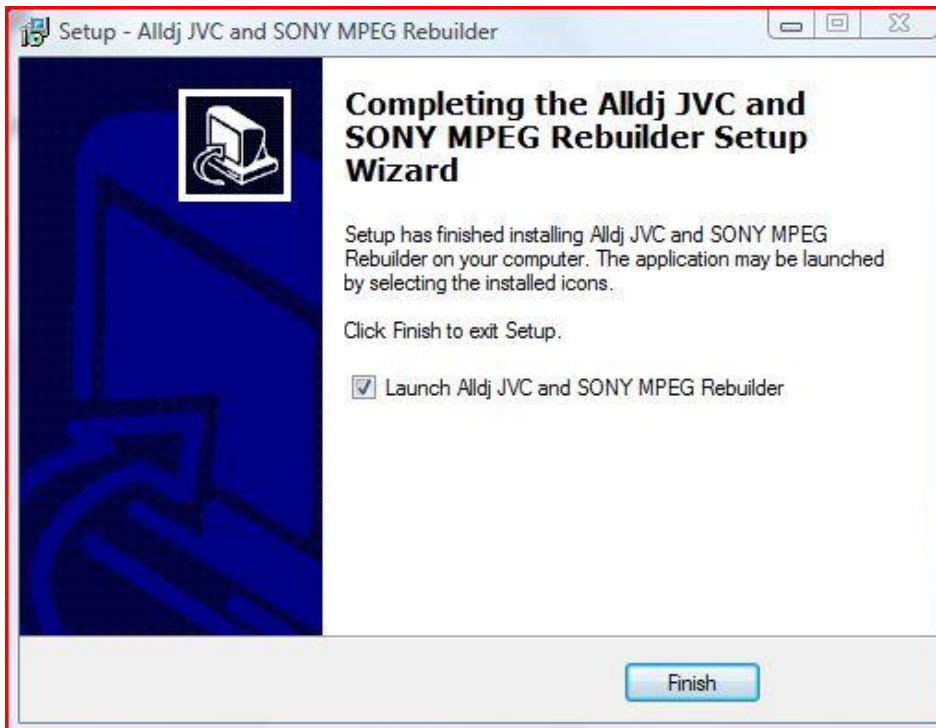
Setup - Alldj JVC and SONY MPEG Rebuilder

Completing the Alldj JVC and SONY MPEG Rebuilder Setup Wizard

Setup has finished installing Alldj JVC and SONY MPEG Rebuilder on your computer. The application may be launched by selecting the installed icons.

Click Finish to exit Setup.

Launch Alldj JVC and SONY MPEG Rebuilder

Finish